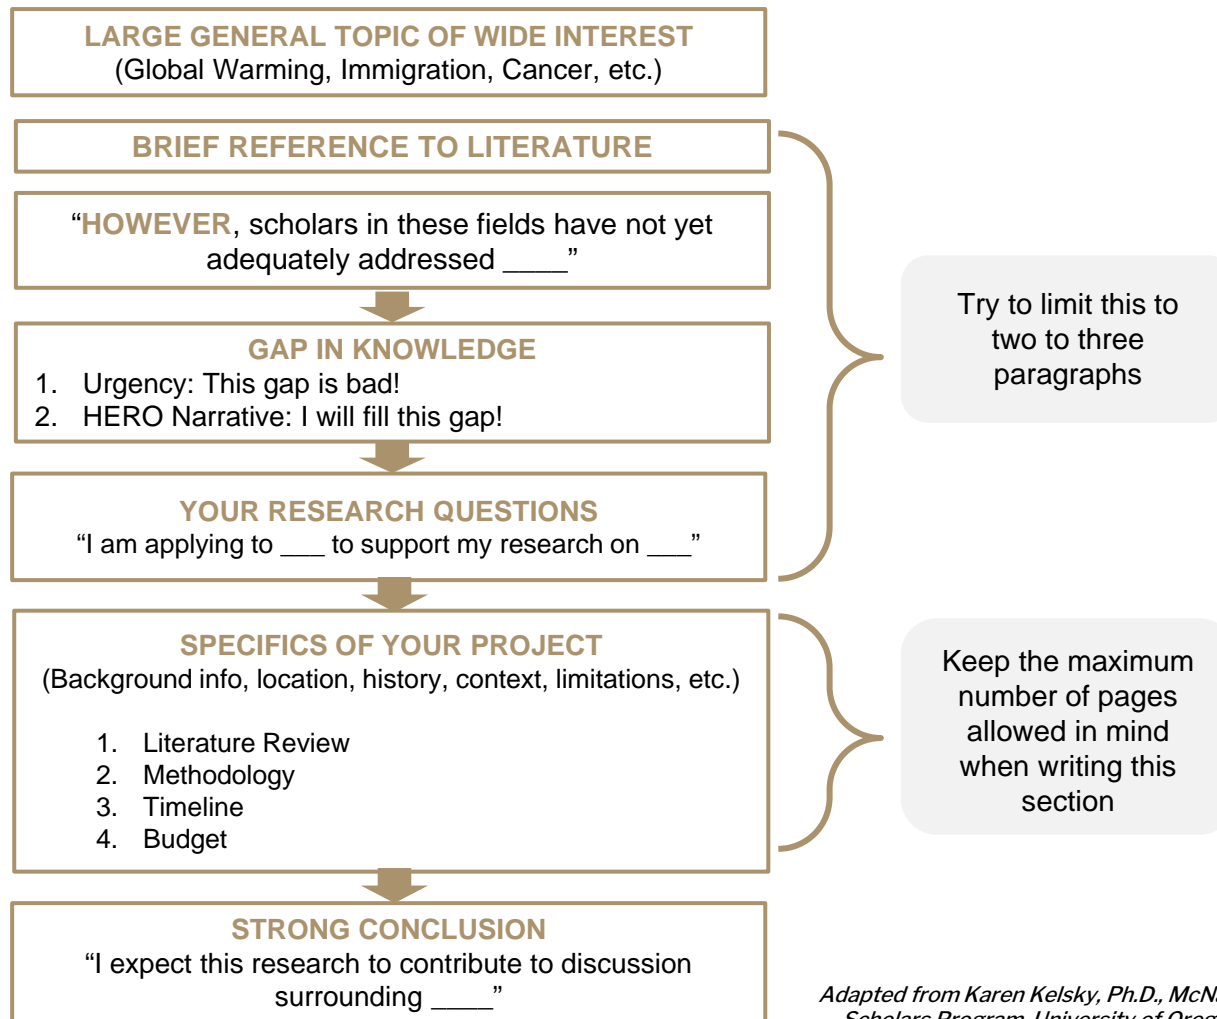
LARGE GENERAL TOPIC OF WIDE INTEREST
(Global Warming, Immigration, Cancer, etc.)

BRIEF REFERENCE TO LITERATURE

"HOWEVER, scholars in these fields have not yet adequately addressed ____"

GAP IN KNOWLEDGE
1. Urgency: This gap is bad!
2. HERO Narrative: I will fill this gap!

YOUR RESEARCH QUESTIONS
"I am applying to ___ to support my research on ___"

Try to limit this to two to three paragraphs

SPECIFICS OF YOUR PROJECT
(Background info, location, history, context, limitations, etc.)

1. Literature Review
2. Methodology
3. Timeline
4. Budget

Keep the maximum number of pages allowed in mind when writing this section

STRONG CONCLUSION
"I expect this research to contribute to discussion surrounding ____"

Adapted from Karen Kelsky, Ph.D., McN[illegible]
Scholars Program, University of Oreg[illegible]